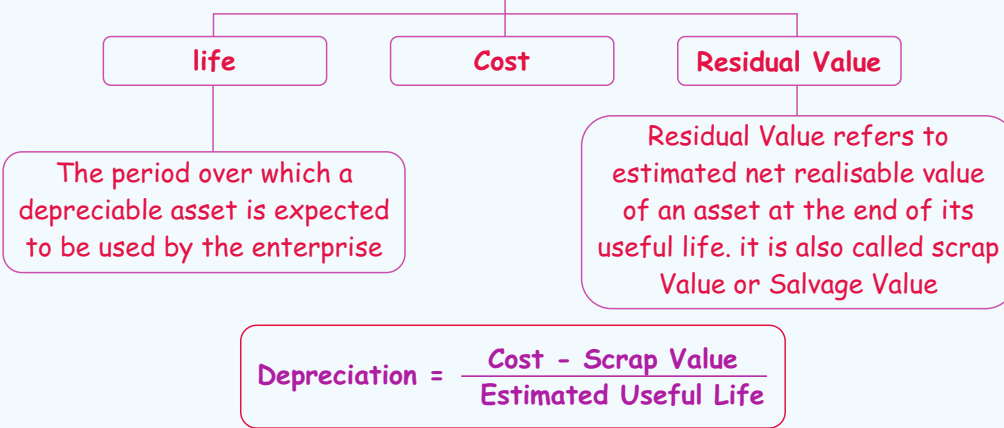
life

Cost

Residual Value

The period over which a depreciable asset is expected to be used by the enterprise

Residual Value refers to estimated net realisable value of an asset at the end of its useful life. it is also called scrap Value or Salvage Value

Depreciation = $\frac{\text{Cost - Scrap Value}}{\text{Estimated Useful Life}}$